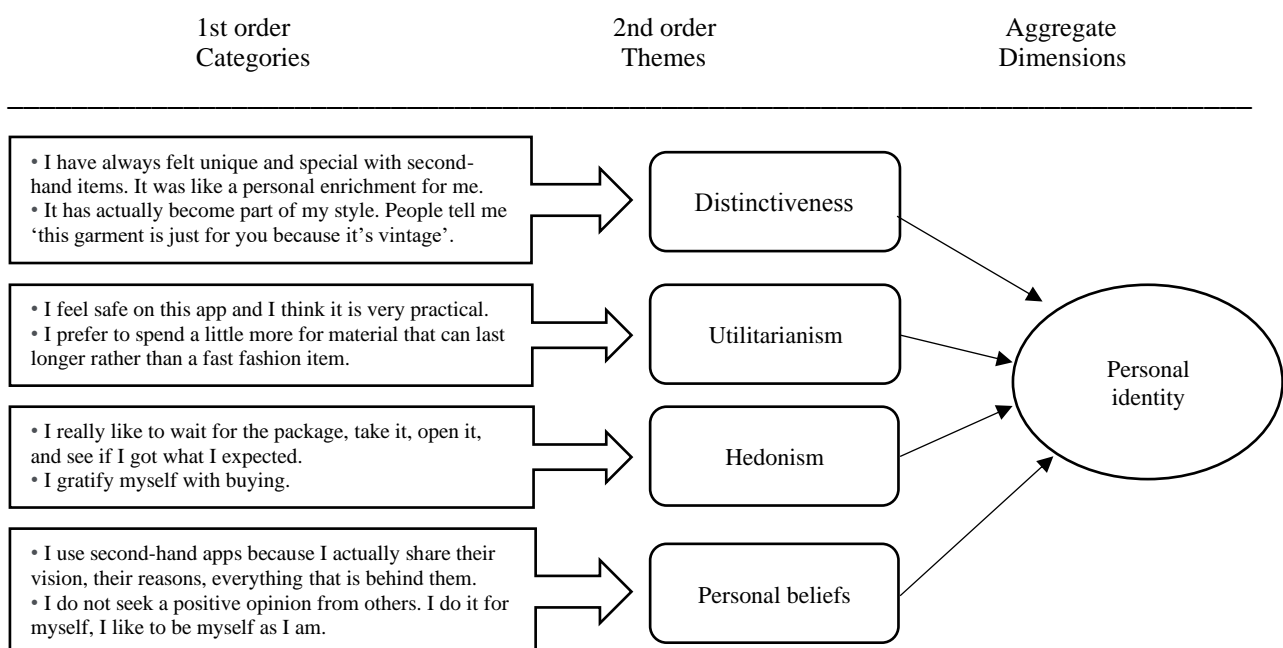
1st order Categories

2nd order Themes

Aggregate Dimensions

• I have always felt unique and special with second-hand items. It was like a personal enrichment for me.
• It has actually become part of my style. People tell me 'this garment is just for you because it's vintage'.

Distinctiveness

• I feel safe on this app and I think it is very practical.
• I prefer to spend a little more for material that can last longer rather than a fast fashion item.

Utilitarianism

• I really like to wait for the package, take it, open it, and see if I got what I expected.
• I gratify myself with buying.

Hedonism

• I use second-hand apps because I actually share their vision, their reasons, everything that is behind them.
• I do not seek a positive opinion from others. I do it for myself, I like to be myself as I am.

Personal beliefs

Personal identity